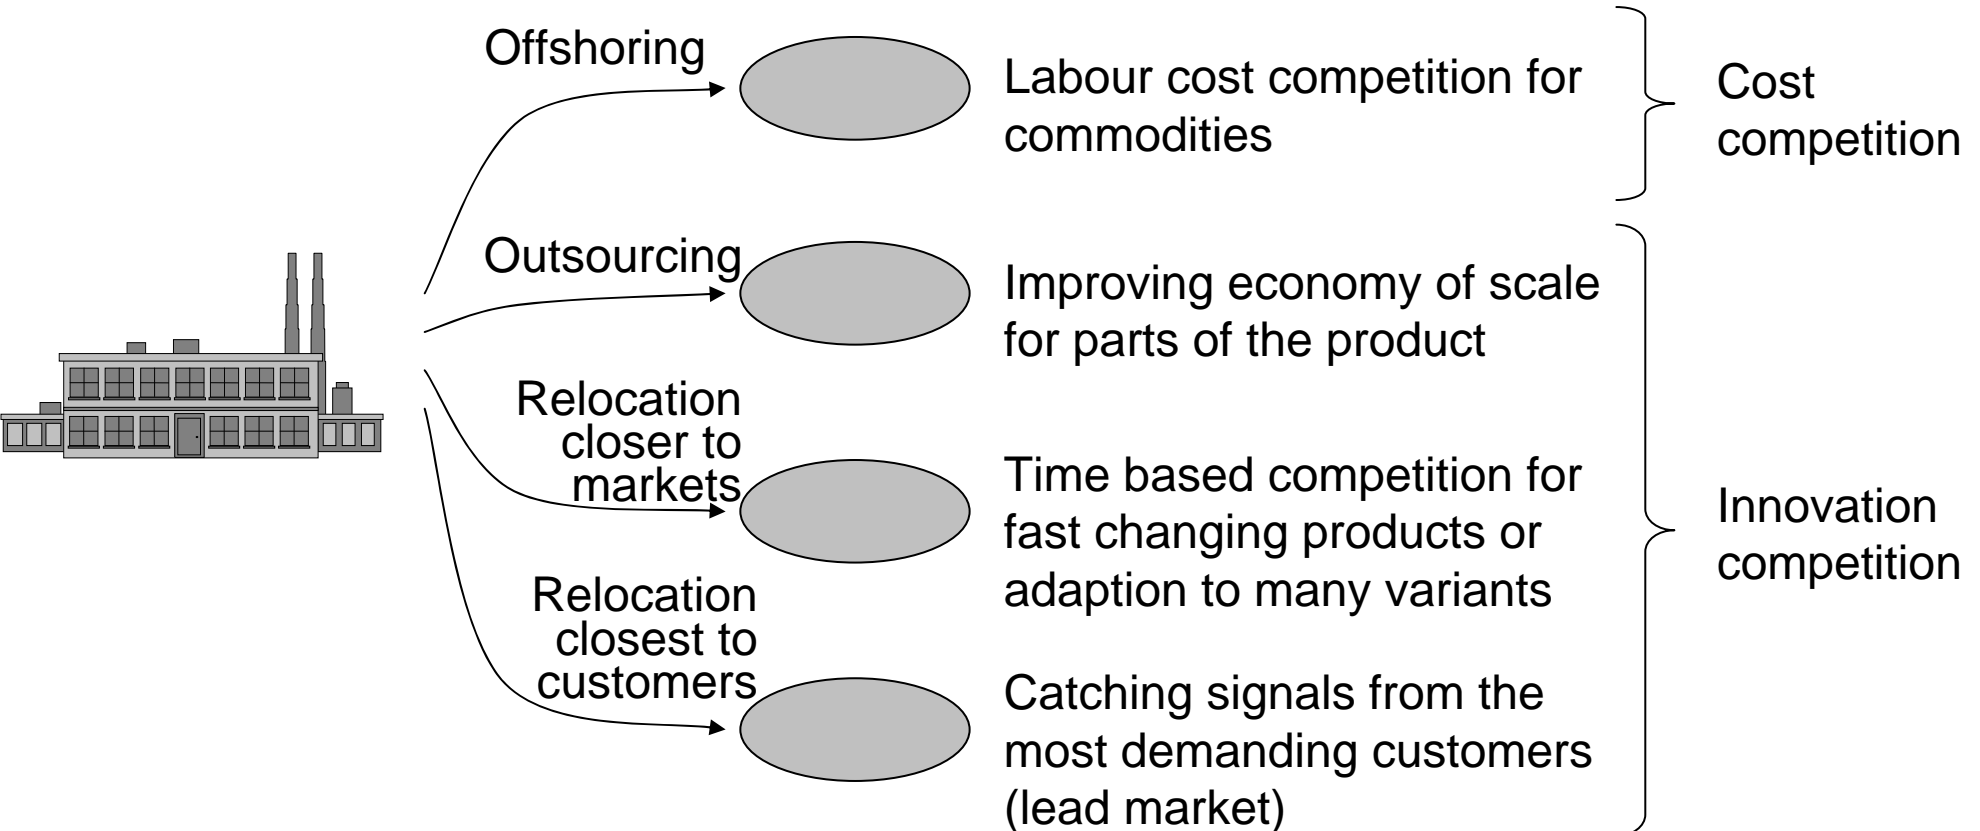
Offshoring

Labour cost competition for commodities

Cost competition

Outsourcing

Improving economy of scale for parts of the product

Relocation closer to markets

Time based competition for fast changing products or adaption to many variants

Innovation competition

Relocation closest to customers

Catching signals from the most demanding customers (lead market)